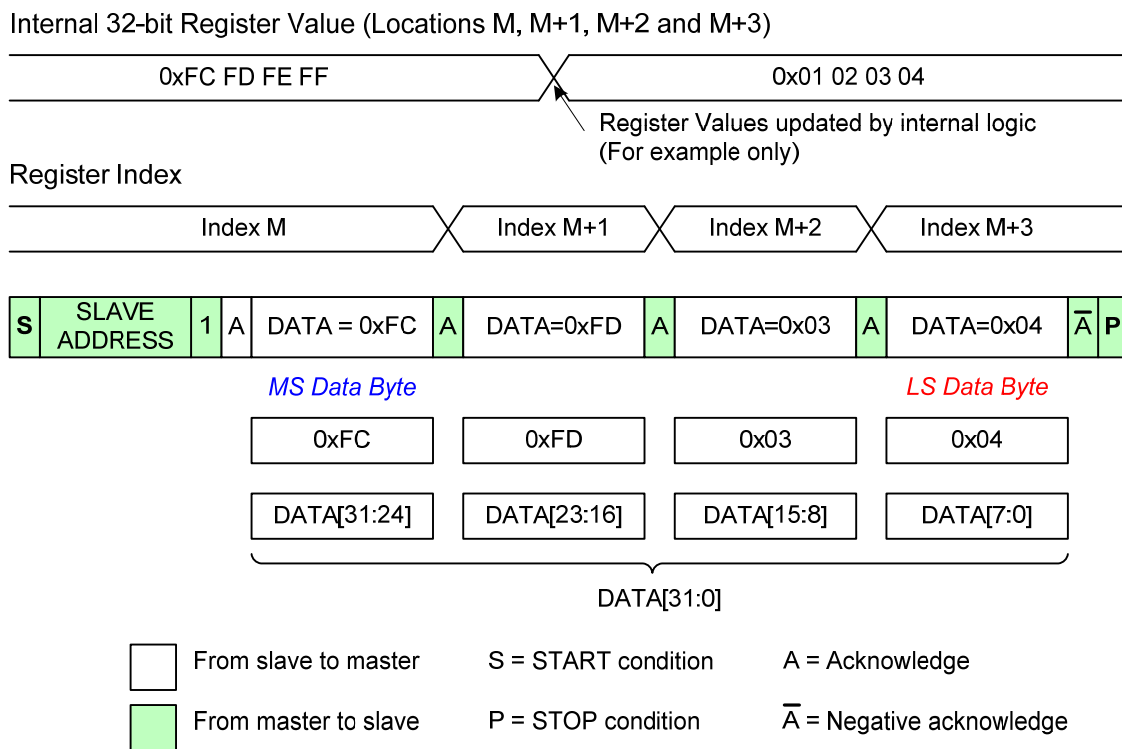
Internal 32-bit Register Value (Locations M, M+1, M+2 and M+3)

0xFC FD FE FF

0x01 02 03 04

Register Values updated by internal logic (For example only)

Register Index

Index M

Index M+1

Index M+2

Index M+3

| S | SLAVE ADDRESS | 1 | A | DATA = 0xFC | A | DATA=0xFD | A | DATA=0x03 | A | DATA=0x04 | $\overline{A}$ | P |
|---|---|---|---|---|---|---|---|---|---|---|---|---|

MS Data Byte

LS Data Byte

| 0xFC | 0xFD | 0x03 | 0x04 |
|---|---|---|---|
| DATA[31:24] | DATA[23:16] | DATA[15:8] | DATA[7:0] |

DATA[31:0]

From slave to master

S = START condition

A = Acknowledge

From master to slave

P = STOP condition

$\overline{A}$ = Negative acknowledge